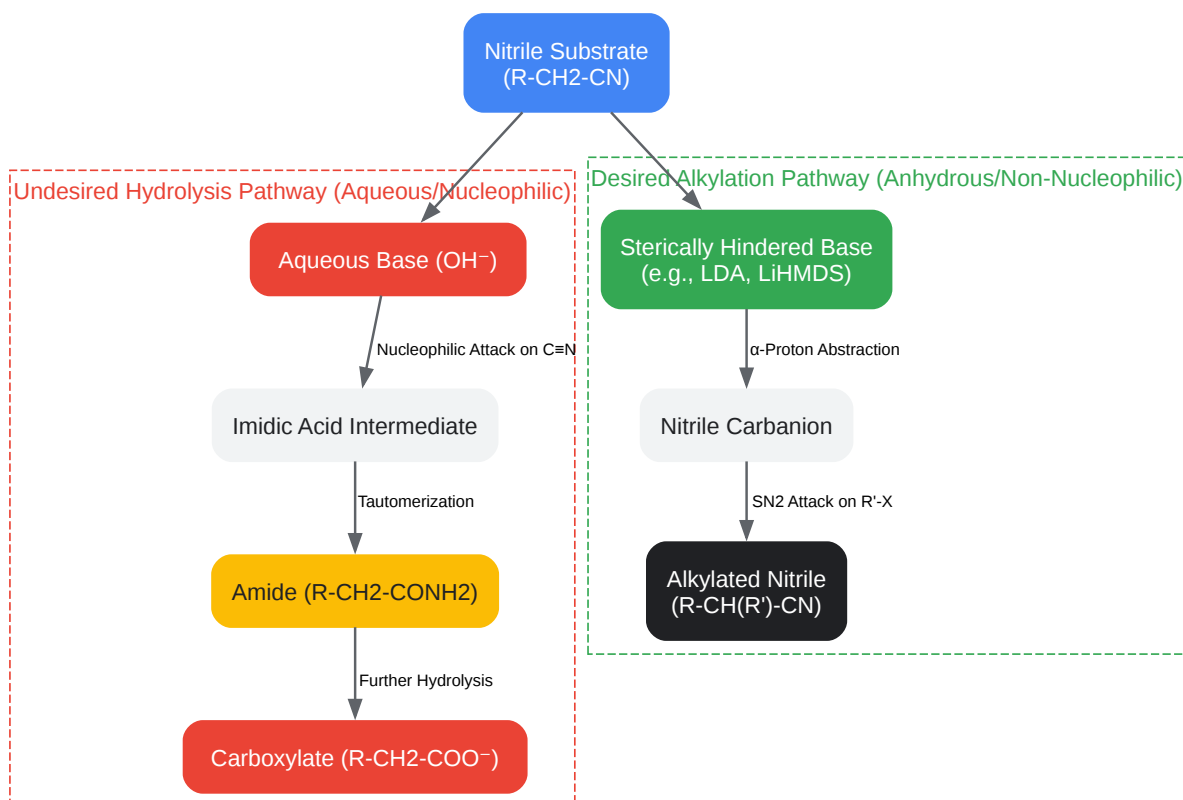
Nitrile Substrate
(R-CH2-CN)

Undesired Hydrolysis Pathway (Aqueous/Nucleophilic)

Aqueous Base (OH⁻)

Nucleophilic Attack on C≡N

Imidic Acid Intermediate

Tautomerization

Amide (R-CH2-CONH2)

Further Hydrolysis

Carboxylate (R-CH2-COO⁻)

Desired Alkylation Pathway (Anhydrous/Non-Nucleophilic)

Sterically Hindered Base
(e.g., LDA, LiHMDS)

α-Proton Abstraction

Nitrile Carbanion

SN2 Attack on R'-X

Alkylated Nitrile
(R-CH(R')-CN)